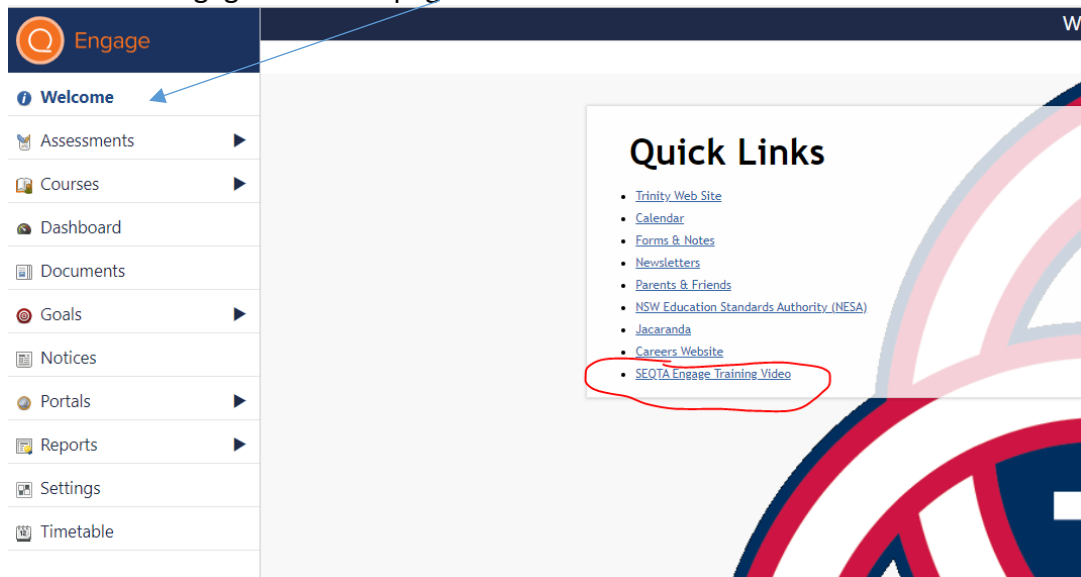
Engage

Welcome
Assessments
Courses
Dashboard
Documents
Goals
Notices
Portals
Reports
Settings
Timetable

Quick Links

- Trinity Web Site
- Calendar
- Forms & Notes
- Newsletters
- Parents & Friends
- NSW Education Standards Authority (NESA)
- Jacaranda
- Careers Website
- SEQTA Engage Training Video